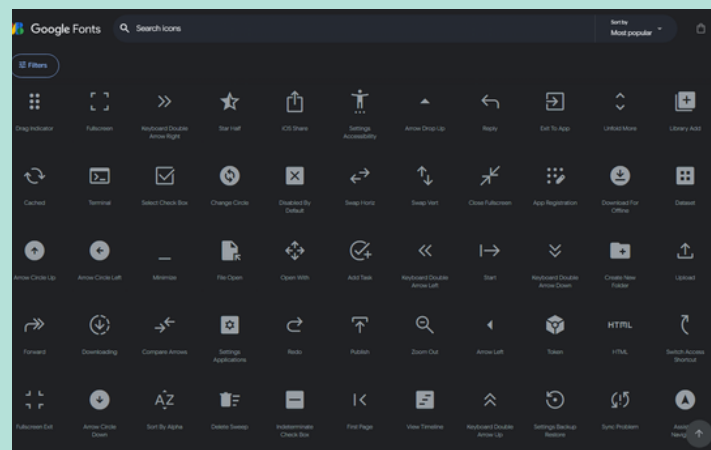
Google Fonts

Search icons

Sort by
Most popular

Filters

Drag Indicator

Fullscreen

Keyboard Double Arrow Right

Star Half

IOS Share

Settings Accessibility

Arrow Drop Up

Reply

Exit To App

Unfold More

Library Add

Cached

Terminal

Select Check Box

Change Circle

Disabled By Default

Swap Horiz

Swap Vert

Close Fullscreen

App Registration

Download For Offline

Dataset

Arrow Circle Up

Arrow Circle Left

Minimize

File Open

Open With

Add Task

Keyboard Double Arrow Left

Start

Keyboard Double Arrow Down

Create New Folder

Upload

Forward

Downloading

Compare Arrows

Settings Applications

Redo

Publish

Zoom Out

Arrow Left

Token

HTML

HTML

Switch Access Shortcut

Fullscreen Exit

Arrow Circle Down

A Z

Sort By Alpha

Delete Sweep

Indeterminate Check Box

First Page

View Timeline

Keyboard Double Arrow Up

Settings Backup Restore

Sync Problem

Assis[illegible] Navig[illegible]